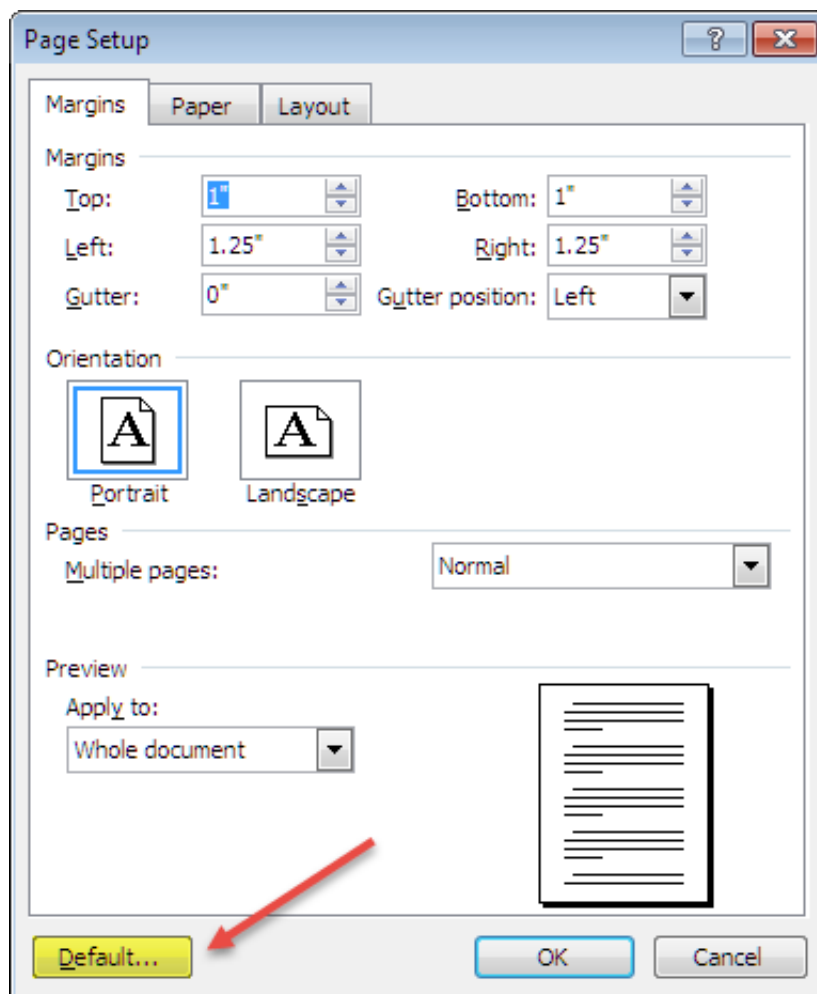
Page Setup
?
Margins
Paper
Layout
Margins
Top: 1"
Bottom: 1"
Left: 1.25"
Right: 1.25"
Gutter: 0"
Gutter position: Left
Orientation
A
Portrait
A
Landscape
Pages
Multiple pages: Normal
Preview
Apply to:
Whole document
Default...
OK
Cancel